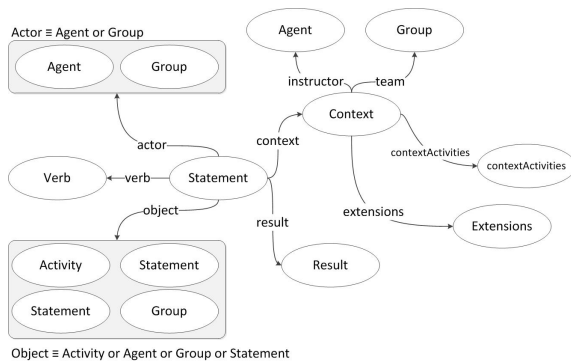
Actor ≡ Agent or Group

Agent

Group

Agent

Group

instructor

team

Context

actor

context

contextActivities

contextActivities

Verb

verb

Statement

object

result

extensions

Extensions

Activity

Statement

Result

Statement

Group

Object ≡ Activity or Agent or Group or Statement